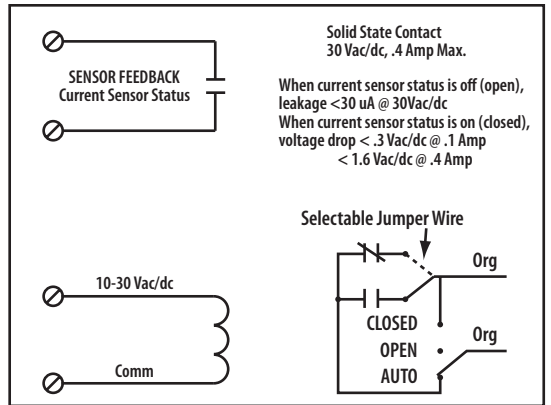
SENSOR FEEDBACK
Current Sensor Status

Solid State Contact
30 Vac/dc, .4 Amp Max.

When current sensor status is off (open), leakage <30 uA @ 30Vac/dc
When current sensor status is on (closed), voltage drop < .3 Vac/dc @ .1 Amp
< 1.6 Vac/dc @ .4 Amp

Selectable Jumper Wire

10-30 Vac/dc

Comm

Org

CLOSED

OPEN

AUTO

Org